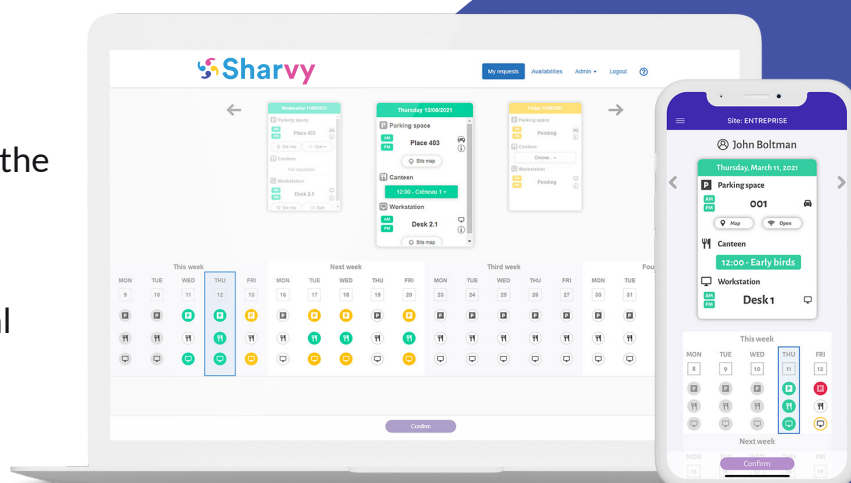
the

l

Sharvy

My requests Availabilities Admin Logout

Wednesday 11/08/2021
Parking space
AM PM
Place 403
Site map
Canteen
Workstation
AM PM
Desk 2.1
Site map

Thursday 12/08/2021
Parking space
AM PM
Place 403
Site map
Canteen
12:00 - Créneau 1
Workstation
AM PM
Desk 2.1
Site map

Friday 13/08/2021
Parking space
AM PM
Pending
Canteen
Choose
Workstation
AM PM
Pending

This week
MON TUE WED THU FRI
9 10 11 12 13

Next week
MON TUE WED THU FRI
16 17 18 19 20

Third week
MON TUE WED THU FRI
23 24 25 26 27

Fou
MON TUE
30 31

Confirm

Site: ENTREPRISE
John Boltman
Thursday, March 11, 2021
Parking space
AM PM
001
Map Open
Canteen
12:00 - Early birds
Workstation
AM PM
Desk 1

This week
MON TUE WED THU FRI
8 9 10 11 12

Next week

Confirm